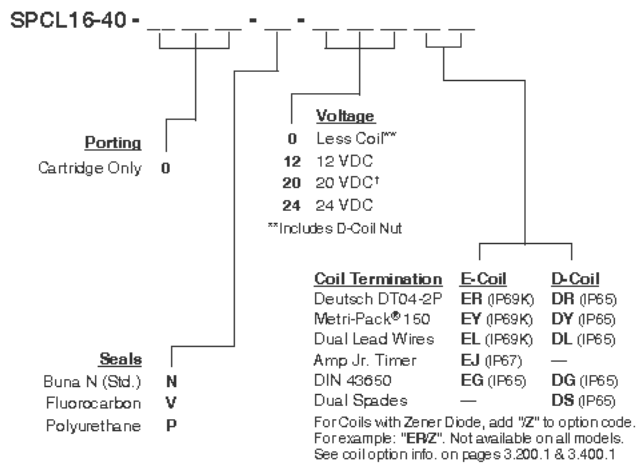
SPCL16-40 - _ _ _ _ - _ _ - _ _ _ _ _ _

Porting
Cartridge Only 0

Voltage
0 Less Coil**
12 12 VDC
20 20 VDC†
24 24 VDC
**Includes D-Coil Nut

| Coil Termination | E-Coil | D-Coil |
|---|---|---|
| Deutsch DT04-2P | ER (IP69K) | DR (IP65) |
| Metri-Pack® 150 | EY (IP69K) | DY (IP65) |
| Dual Lead Wires | EL (IP69K) | DL (IP65) |
| Amp Jr. Timer | EJ (IP67) | — |
| DIN 43650 | EG (IP65) | DG (IP65) |
| Dual Spades | — | DS (IP65) |

For Coils with Zener Diode, add "Z" to option code. For example: "ER/Z". Not available on all models. See coil option info. on pages 3.200.1 & 3.400.1

Seals
Buna N (Std.) N
Fluorocarbon V
Polyurethane P